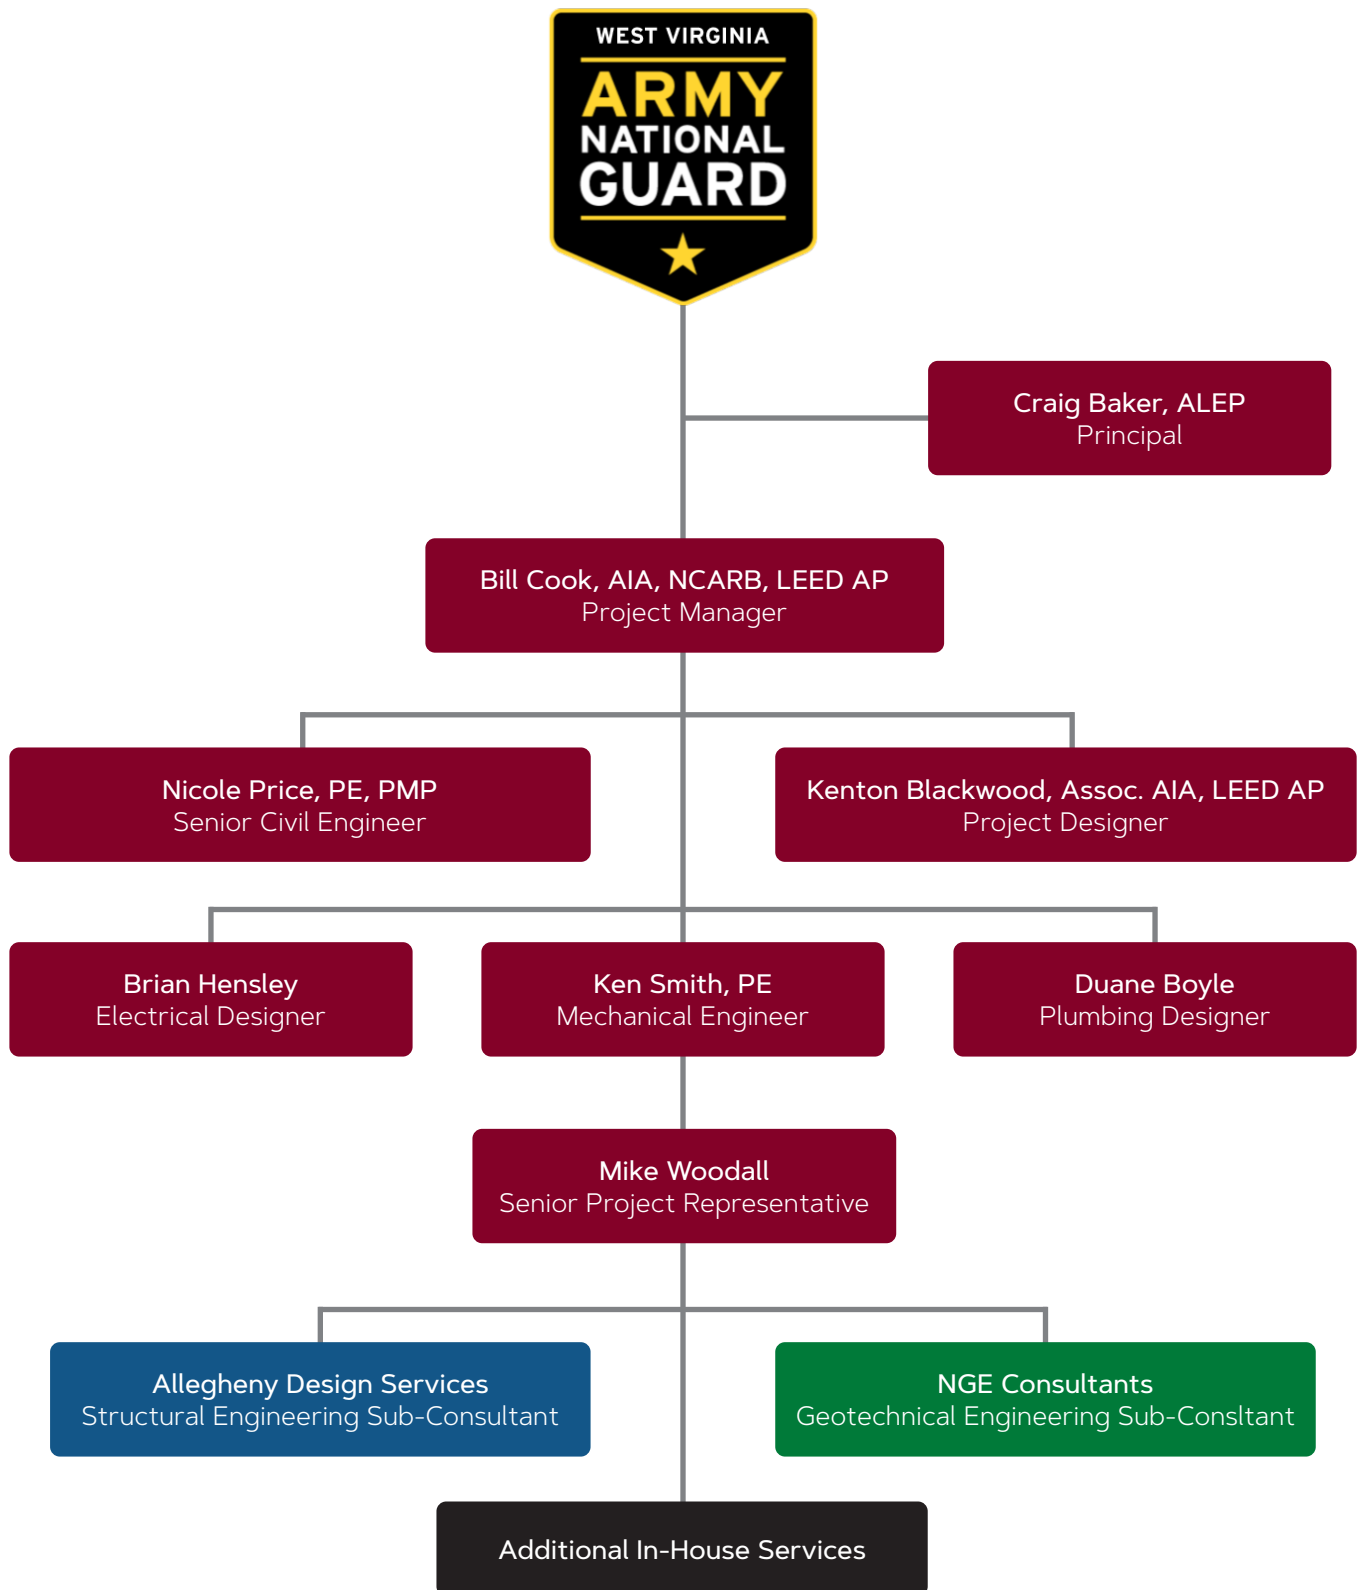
WEST VIRGINIA
ARMY
NATIONAL
GUARD

Craig Baker, ALEP
Principal

Bill Cook, AIA, NCARB, LEED AP
Project Manager

Nicole Price, PE, PMP
Senior Civil Engineer

Kenton Blackwood, Assoc. AIA, LEED AP
Project Designer

Brian Hensley
Electrical Designer

Ken Smith, PE
Mechanical Engineer

Duane Boyle
Plumbing Designer

Mike Woodall
Senior Project Representative

Allegheny Design Services
Structural Engineering Sub-Consultant

NGE Consultants
Geotechnical Engineering Sub-Consltant

Additional In-House Services